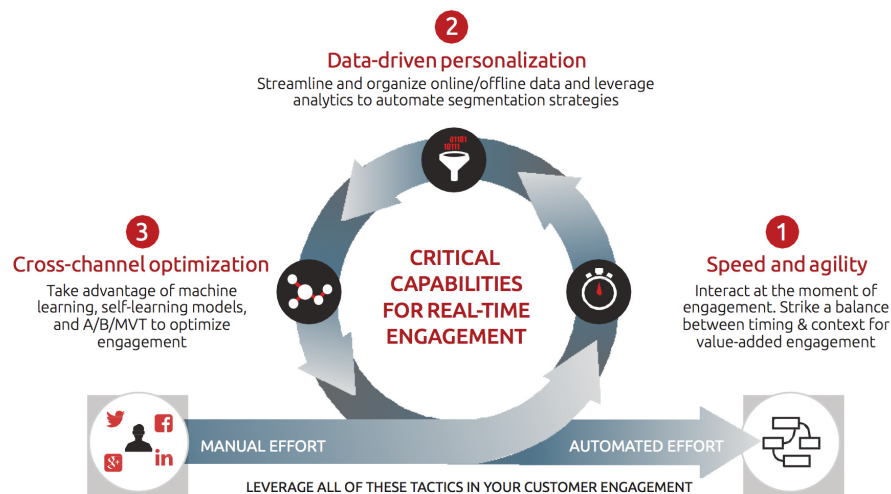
2

Data-driven personalization

Streamline and organize online/offline data and leverage analytics to automate segmentation strategies

01101
10111

3

Cross-channel optimization

Take advantage of machine learning, self-learning models, and A/B/MVT to optimize engagement

CRITICAL CAPABILITIES FOR REAL-TIME ENGAGEMENT

1

Speed and agility

Interact at the moment of engagement. Strike a balance between timing & context for value-added engagement

MANUAL EFFORT

AUTOMATED EFFORT

LEVERAGE ALL OF THESE TACTICS IN YOUR CUSTOMER ENGAGEMENT